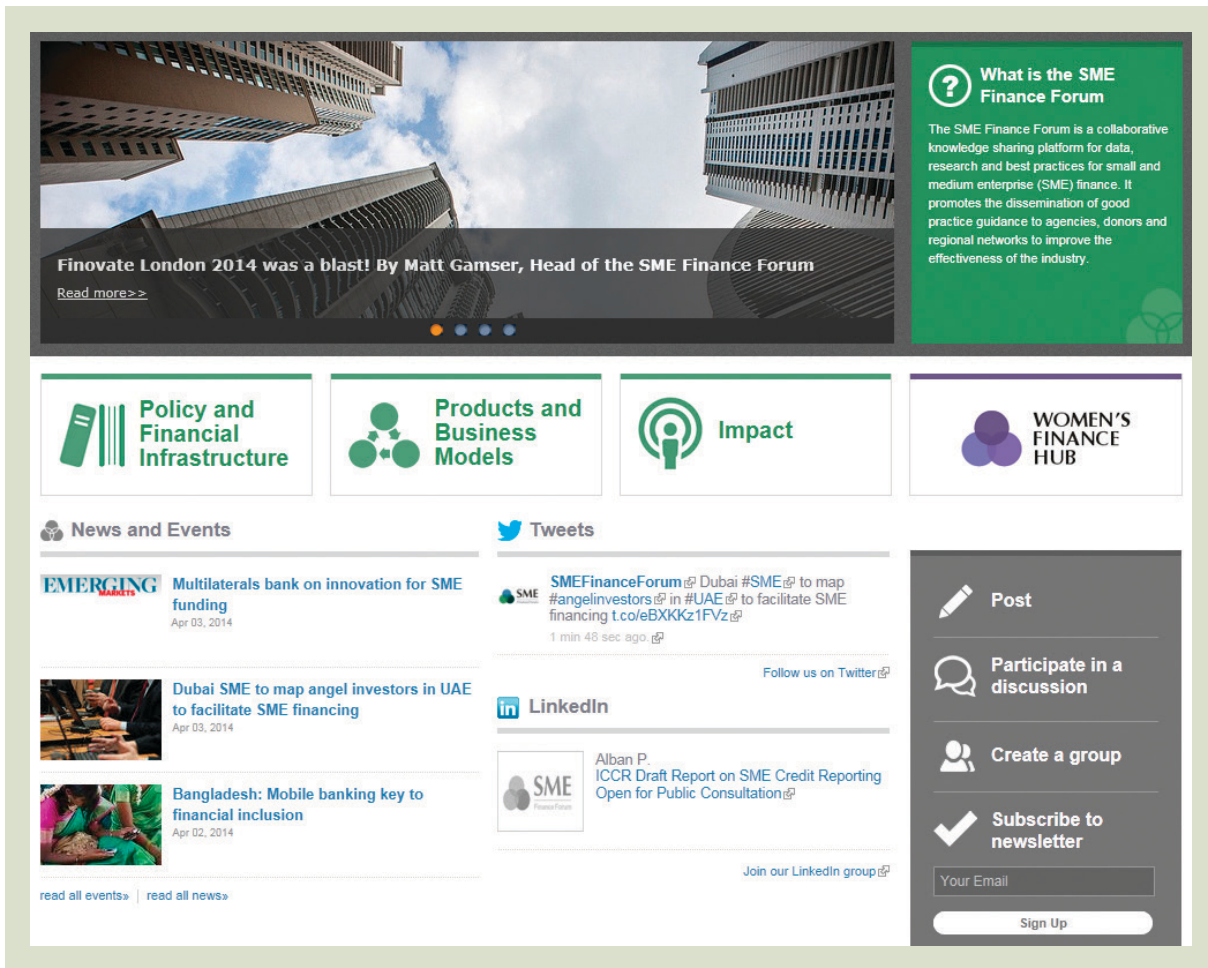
Finovate London 2014 was a blast! By Matt Gamser, Head of the SME Finance Forum

Read more>>

What is the SME Finance Forum

The SME Finance Forum is a collaborative knowledge sharing platform for data, research and best practices for small and medium enterprise (SME) finance. It promotes the dissemination of good practice guidance to agencies, donors and regional networks to improve the effectiveness of the industry.

Policy and Financial Infrastructure

Products and Business Models

Impact

WOMEN'S FINANCE HUB

News and Events

EMERGING MARKETS

Multilaterals bank on innovation for SME funding
Apr 03, 2014

Dubai SME to map angel investors in UAE to facilitate SME financing
Apr 03, 2014

Bangladesh: Mobile banking key to financial inclusion
Apr 02, 2014

read all events» | read all news»

Tweets

SMEFinanceForum Dubai #SME to map #angelinvestors in #UAE to facilitate SME financing t.co/eBXKKz1FVz
1 min 48 sec ago.

Follow us on Twitter

LinkedIn

SME Finance Forum

Alban P.
ICCR Draft Report on SME Credit Reporting Open for Public Consultation

Join our LinkedIn group

Post

Participate in a discussion

Create a group

Subscribe to newsletter

Your Email

Sign Up